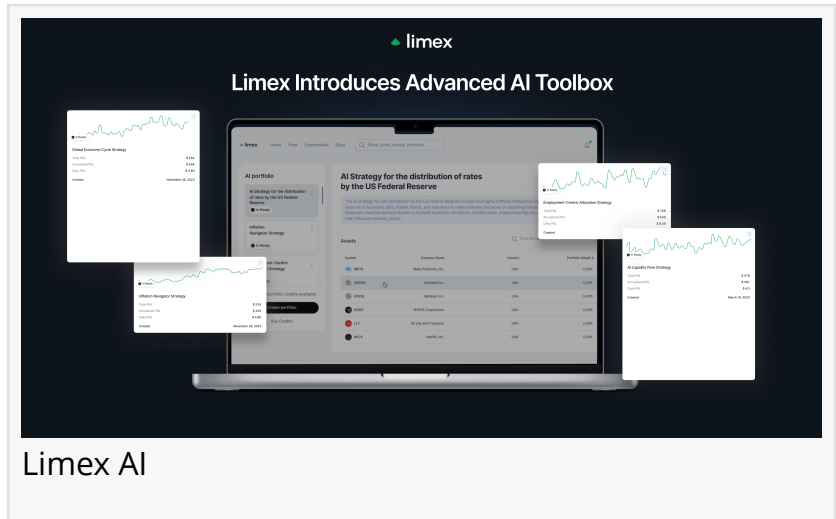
limex

Limex Introduces Advanced AI Toolbox

Global Economic Cycle Strategy

Created November 20, 2023

Inflation Navigator Strategy

Created November 20, 2023

limex Home Feed Screener Shop

AI portfolio

AI Strategy for the distribution of rates by the US Federal Reserve

Inflation Navigator Strategy

Create portfolio

Buy Credits

AI Strategy for the distribution of rates by the US Federal Reserve

Assets

| Symbol | Company Name | Country | Portfolio Weight % |
|---|---|---|---|
| META | Meta Platforms, Inc. | USA | 5.26% |
| GOOGL | Alphabet Inc. | USA | 5.26% |
| GOOG | Alphabet Inc. | USA | 5.26% |
| NVDA | NVIDIA Corporation | USA | 5.26% |
| LLY | Eli Lilly and Company | USA | 5.26% |
| NFLX | Netflix, Inc. | USA | 5.26% |

Employment-Centric Allocation Strategy

Created

AI Liquidity Flow Strategy

Created March 15, 2023

Limex AI